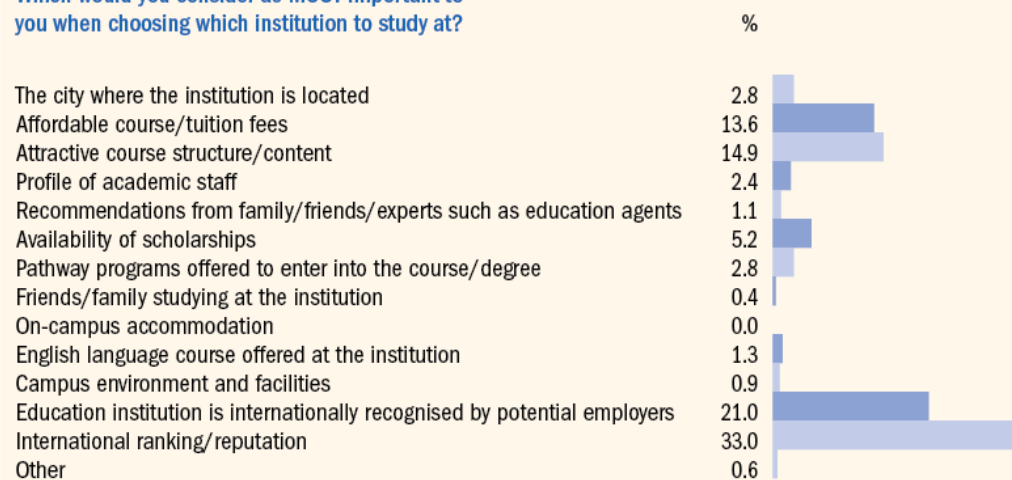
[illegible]
you when choosing which institution to study at?

| | % |
|---|---|
| The city where the institution is located | 2.8 |
| Affordable course/tuition fees | 13.6 |
| Attractive course structure/content | 14.9 |
| Profile of academic staff | 2.4 |
| Recommendations from family/friends/experts such as education agents | 1.1 |
| Availability of scholarships | 5.2 |
| Pathway programs offered to enter into the course/degree | 2.8 |
| Friends/family studying at the institution | 0.4 |
| On-campus accommodation | 0.0 |
| English language course offered at the institution | 1.3 |
| Campus environment and facilities | 0.9 |
| Education institution is internationally recognised by potential employers | 21.0 |
| International ranking/reputation | 33.0 |
| Other | 0.6 |